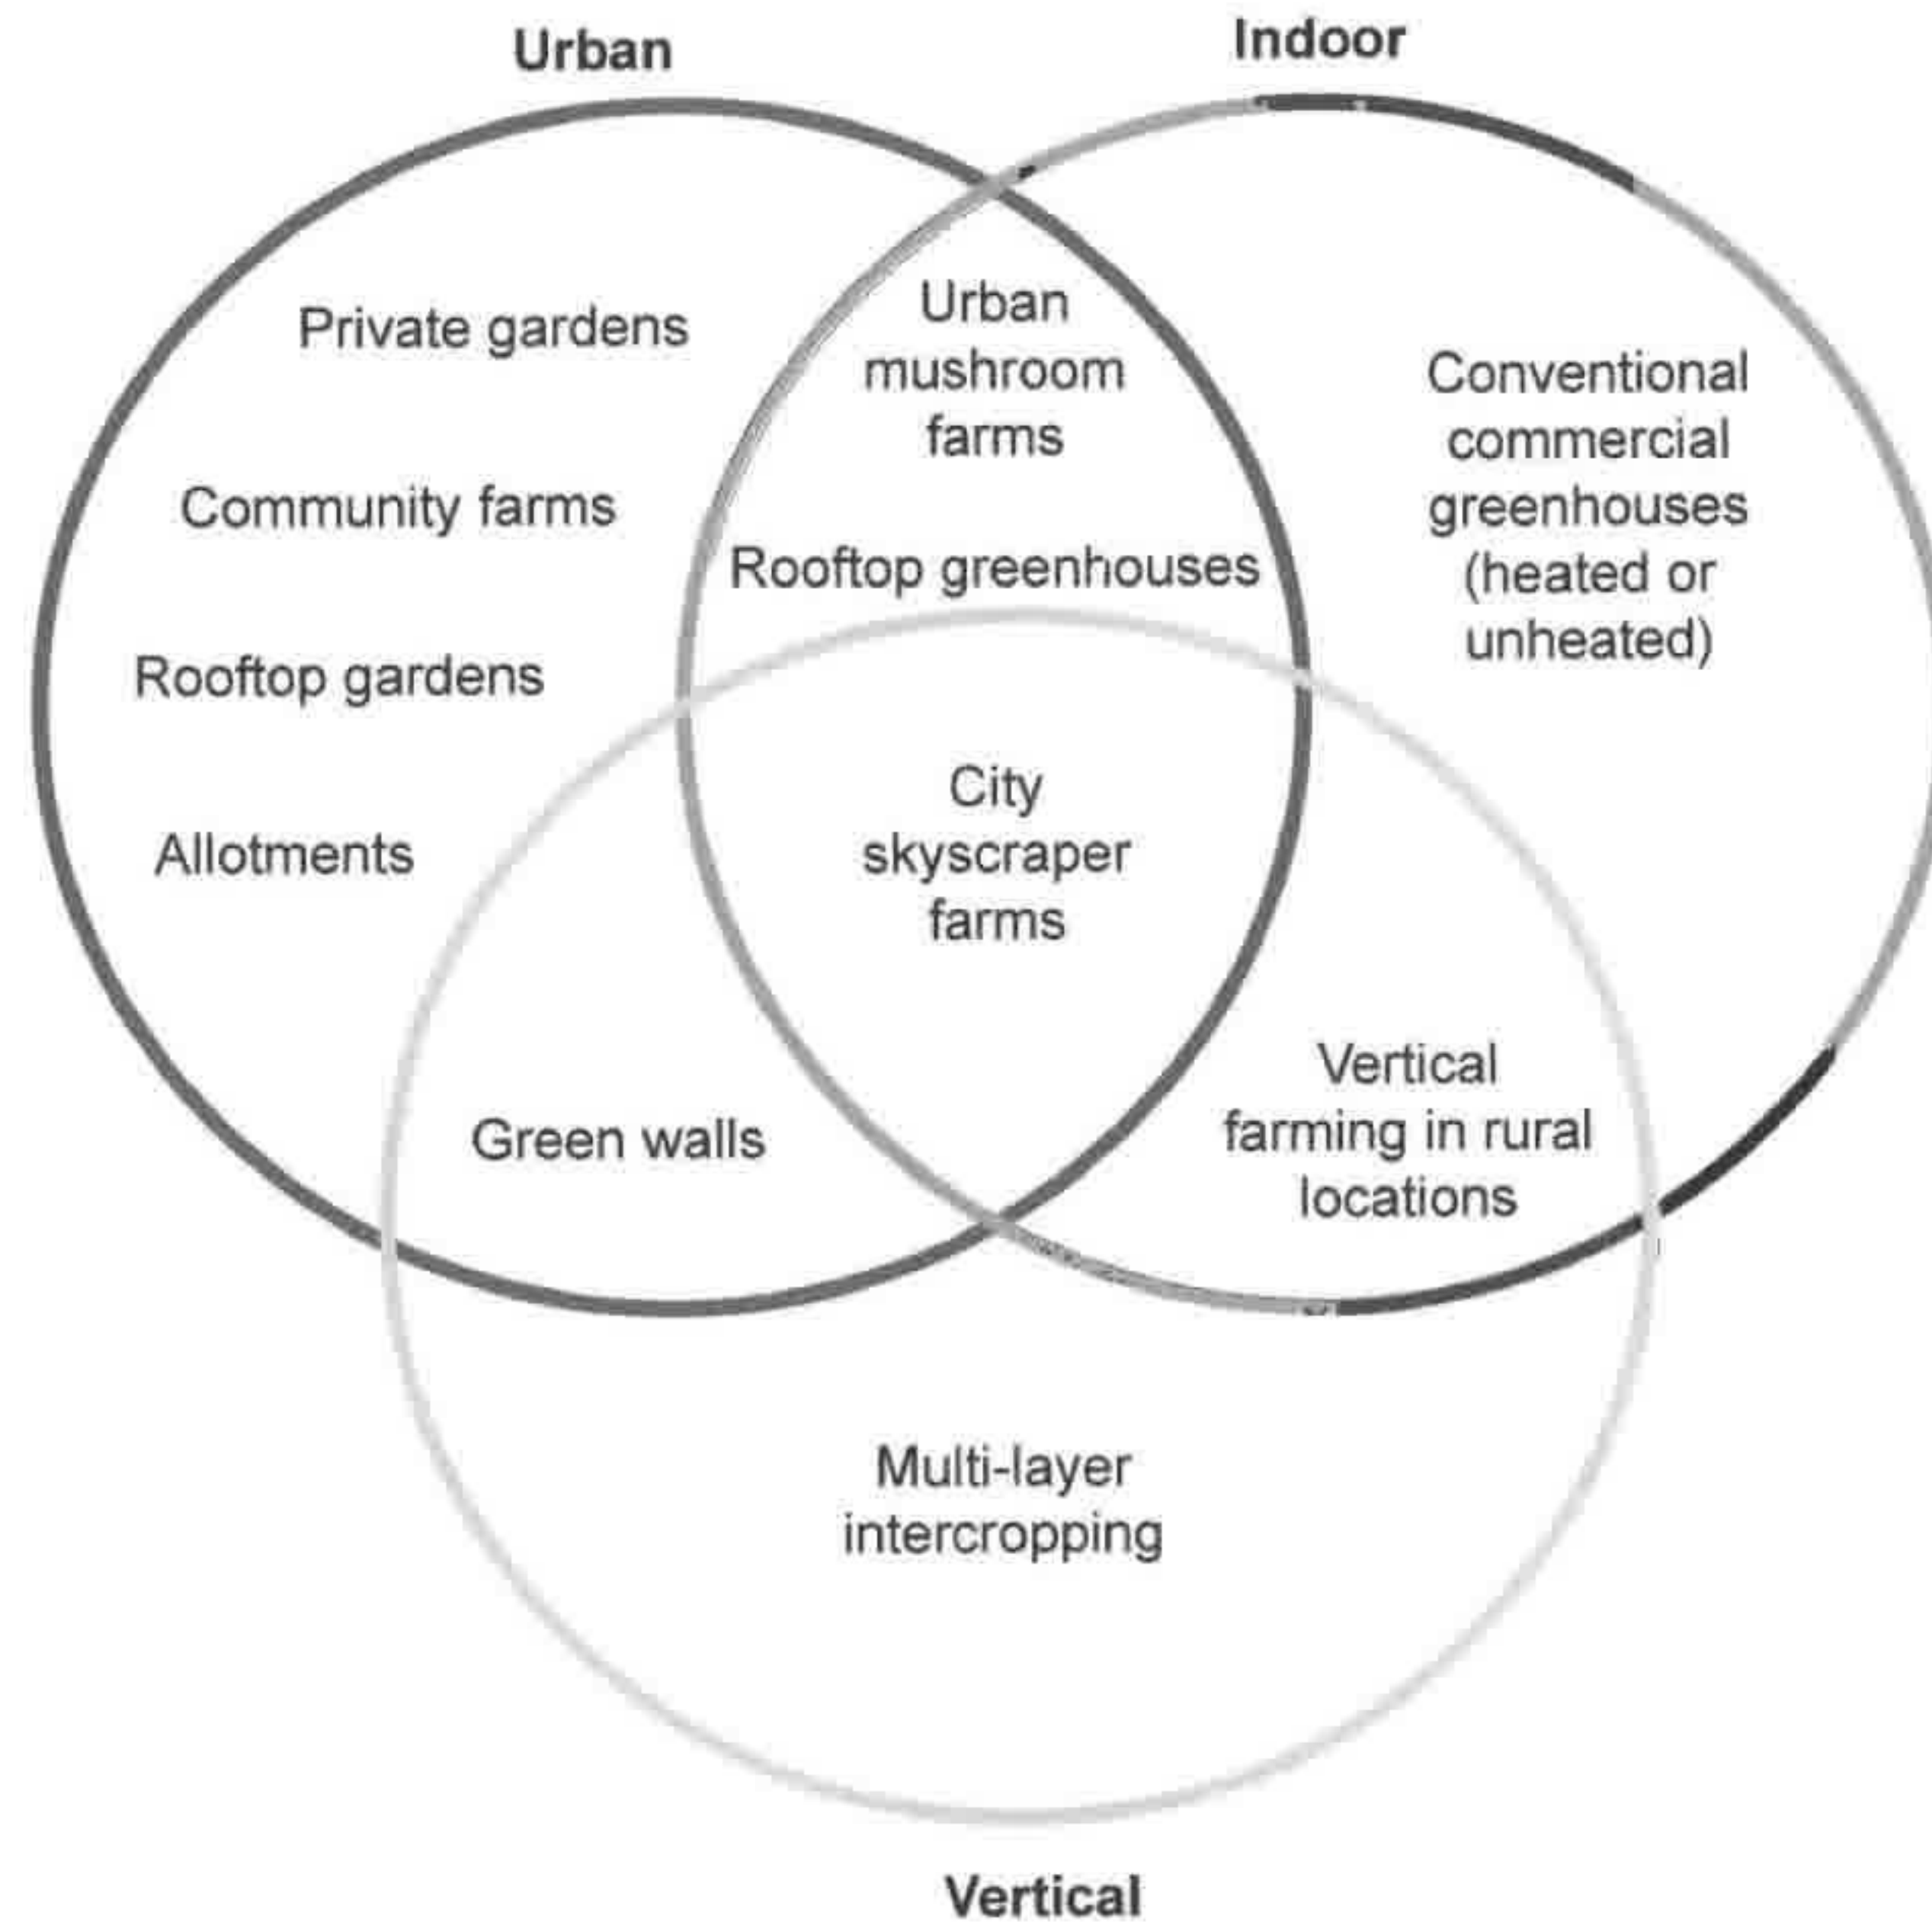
Urban

Indoor

Private gardens

Community farms

Rooftop gardens

Allotments

Urban mushroom farms

Rooftop greenhouses

Conventional commercial greenhouses (heated or unheated)

City skyscraper farms

Green walls

Vertical farming in rural locations

Multi-layer intercropping

Vertical